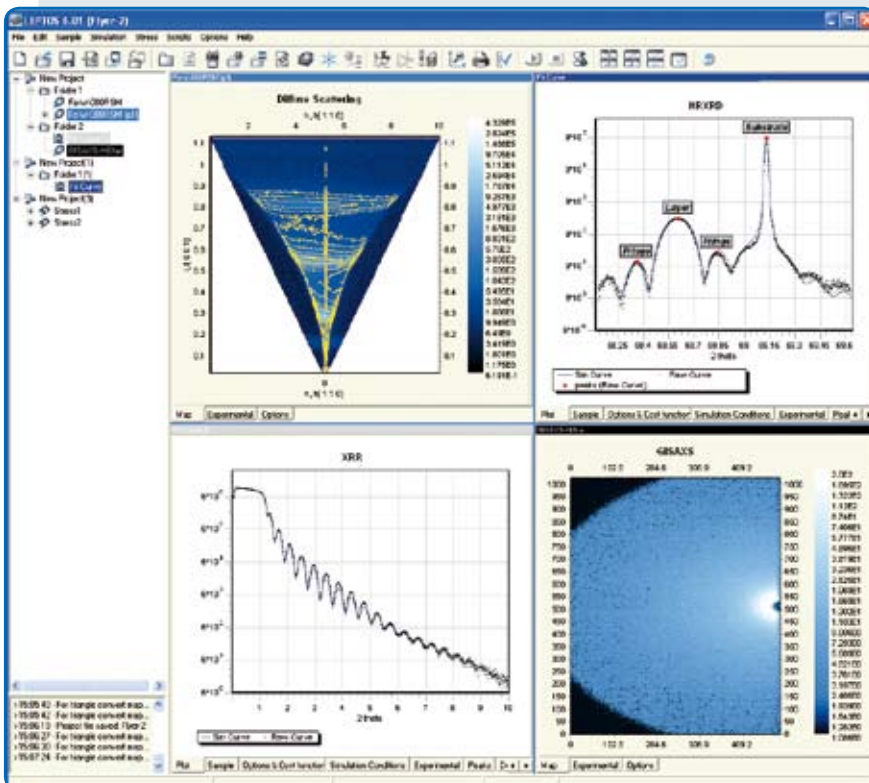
LEPTOS 6.01 (Flyer-2)

File Edit Sample Simulation Stress Scripts Options Help

New Project
Folder 1
Folder 2
New Project(1)
Folder 1(1)
Fit Curve
New Project(3)
Stress1
Stress2

Diffuse Scattering

Map Experimental Options

HRXRD

Substrate
Layer
Fringes
Fringes

2theta

Sim Curve
Raw Curve
peaks (Raw Curve)

Plot Sample Options & Cost function Simulation Conditions Experimental Peak

XRR

2theta

Sim Curve
Raw Curve

Plot Sample Options & Cost function Simulation Conditions Experimental Peaks

GISAXS

0 102.3 204.6 306.9 409.2

Map Experimental Options

15:05:43 - For triangle convert map...
15:05:42 - For triangle convert map...
15:06:13 - Project file saved: Flyer 2
15:06:27 - For triangle convert map...
15:06:30 - For triangle convert map...
15:07:24 - For triangle convert map...